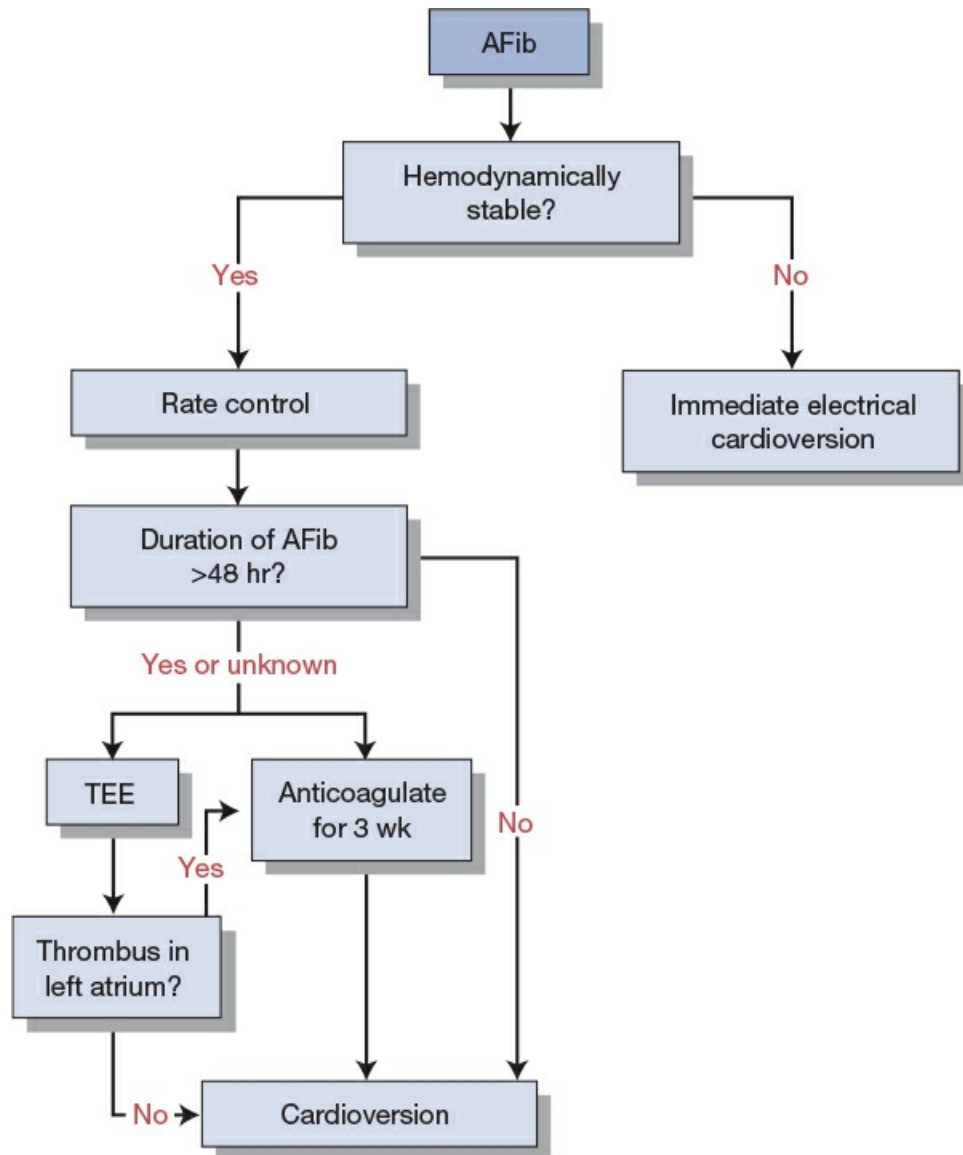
AFib

Hemodynamically stable?

Yes

No

Rate control

Immediate electrical cardioversion

Duration of AFib >48 hr?

Yes or unknown

TEE

Anticoagulate for 3 wk

No

Yes

Thrombus in left atrium?

No

Cardioversion